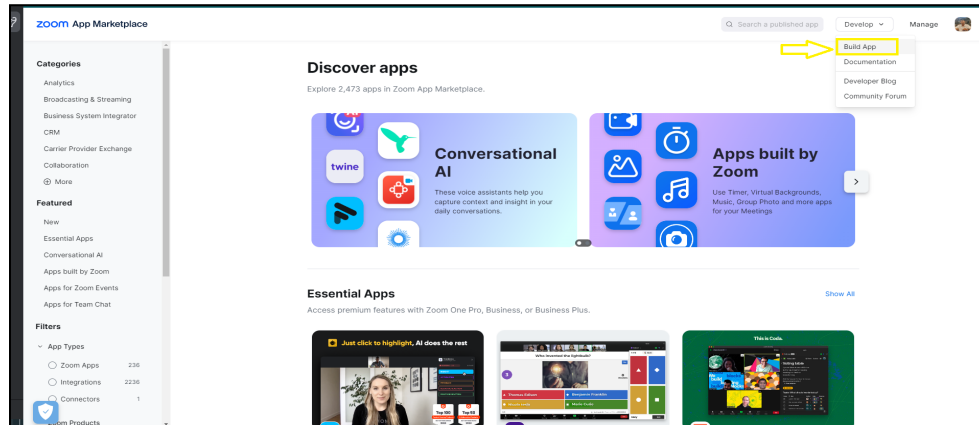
zoom App Marketplace

Search a published app

Develop

Manage

Build App
Documentation
Developer Blog
Community Forum

Categories
Analytics
Broadcasting & Streaming
Business System Integrator
CRM
Carrier Provider Exchange
Collaboration
More

Featured
New
Essential Apps
Conversational AI
Apps built by Zoom
Apps for Zoom Events
Apps for Team Chat

Filters
App Types
Zoom Apps 236
Integrations 2236
Connectors 1
Zoom Products

Discover apps
Explore 2,473 apps in Zoom App Marketplace.

twine

Conversational AI
These voice assistants help you capture context and insight in your daily conversations.

Apps built by Zoom
Use Timer, Virtual Backgrounds, Music, Group Photo and more apps for your Meetings

Essential Apps
Show All
Access premium features with Zoom One Pro, Business, or Business Plus.

Just click to highlight, AI does the rest

Who invented the lightbulb?

Thomas Edison
Benjamin Franklin
Nikola Tesla
Marie Curie

This is Coda.

Top 100
Top 50